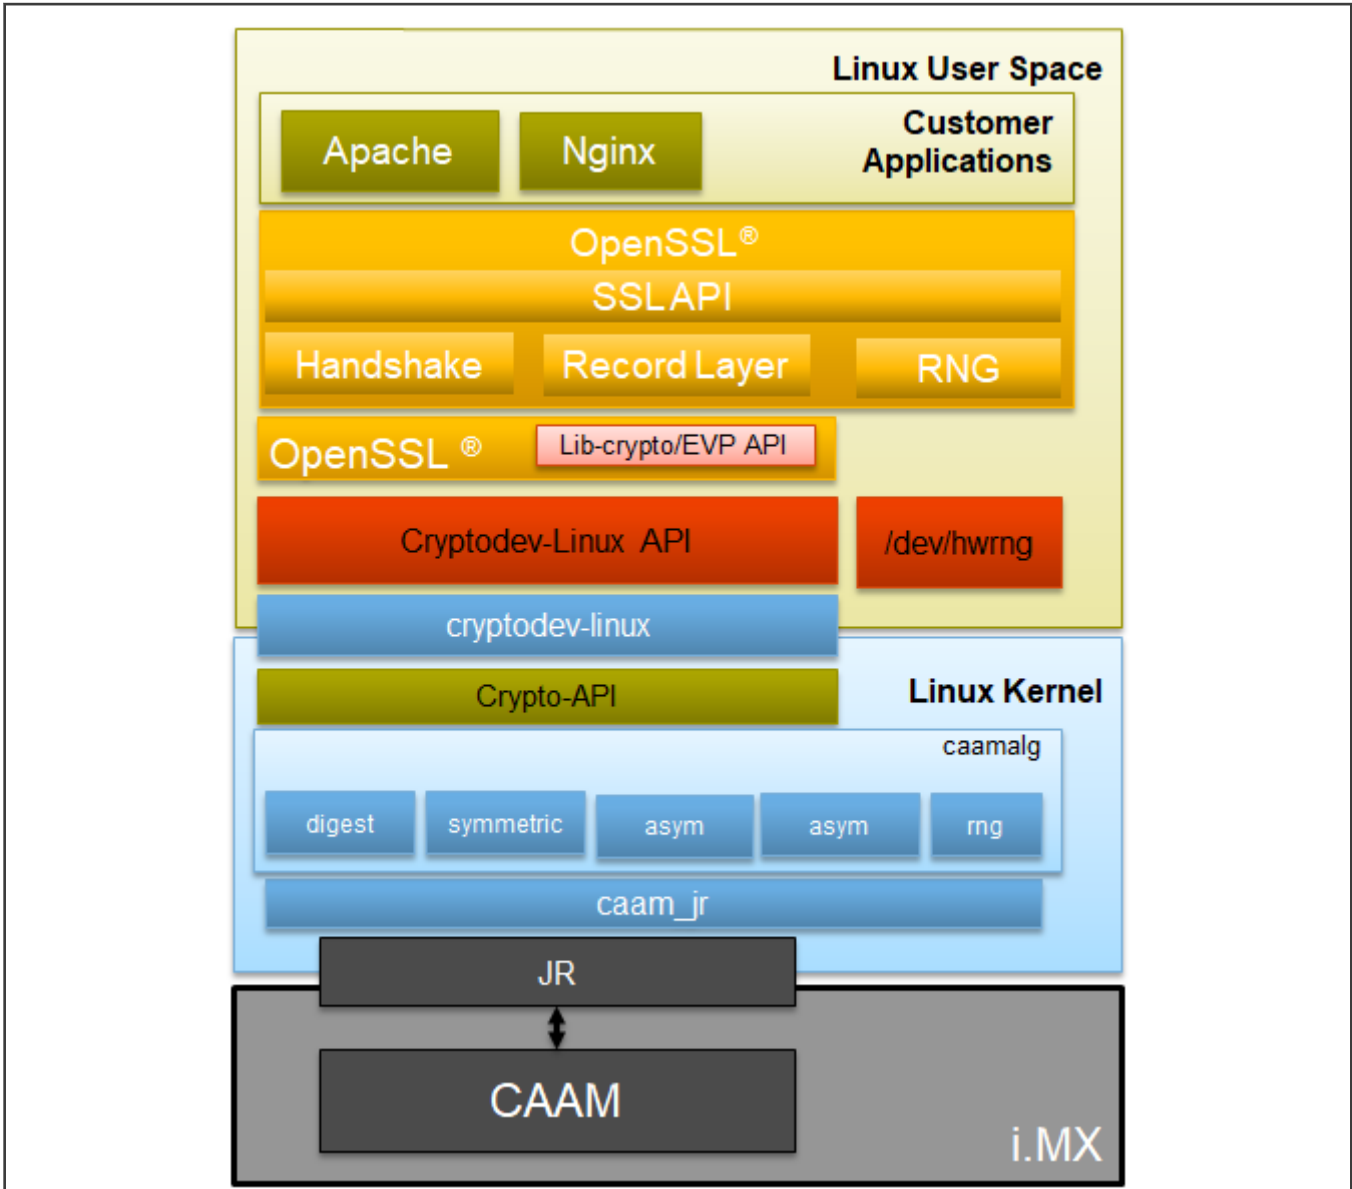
Linux User Space

Apache

Nginx

Customer Applications

OpenSSL®

SSL API

Handshake

Record Layer

RNG

OpenSSL ®

Lib-crypto/EVP API

Cryptodev-Linux API

/dev/hwrng

cryptodev-linux

Crypto-API

Linux Kernel

caamalg

digest

symmetric

asym

asym

rng

caam_jr

JR

CAAM

i.MX